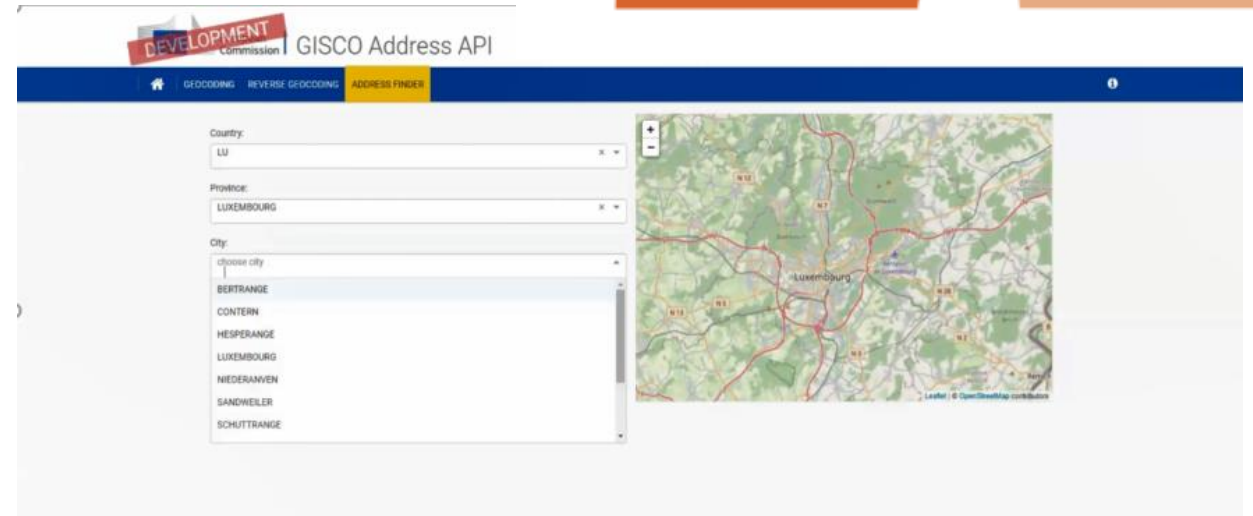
DEVELOPMENT
Commission | GISCO Address API

GEOCODING REVERSE GEOCODING ADDRESS FINDER

Country:
LU

Province:
LUXEMBOURG

City:
choose city

BERTRANGE
CONTERN
HESPERANGE
LUXEMBOURG
NIEDERANVEN
SANDWEILER
SCHUTTRANGE

+
−
N12
N7
Luxembourg
N6
N13
N3
N28
N2
N5
Leaflet | © OpenStreetMap contributors